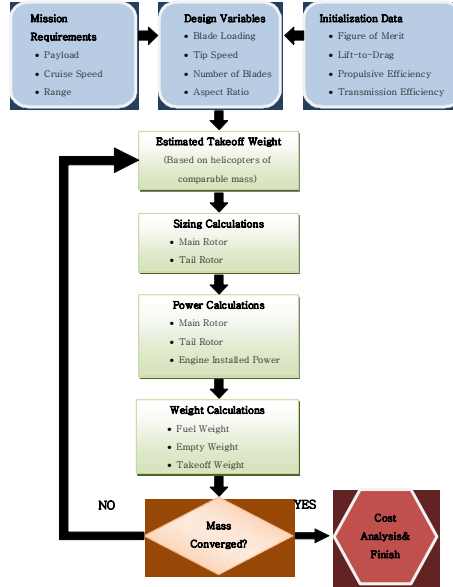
Mission Requirements
• Payload
• Cruise Speed
• Range

Design Variables
• Blade Loading
• Tip Speed
• Number of Blades
• Aspect Ratio

Initialization Data
• Figure of Merit
• Lift-to-Drag
• Propulsive Efficiency
• Transmission Efficiency

Estimated Takeoff Weight
(Based on helicopters of comparable mass)

Sizing Calculations
• Main Rotor
• Tail Rotor

Power Calculations
• Main Rotor
• Tail Rotor
• Engine Installed Power

Weight Calculations
• Fuel Weight
• Empty Weight
• Takeoff Weight

NO

Mass Converged?

YES

Cost Analysis& Finish